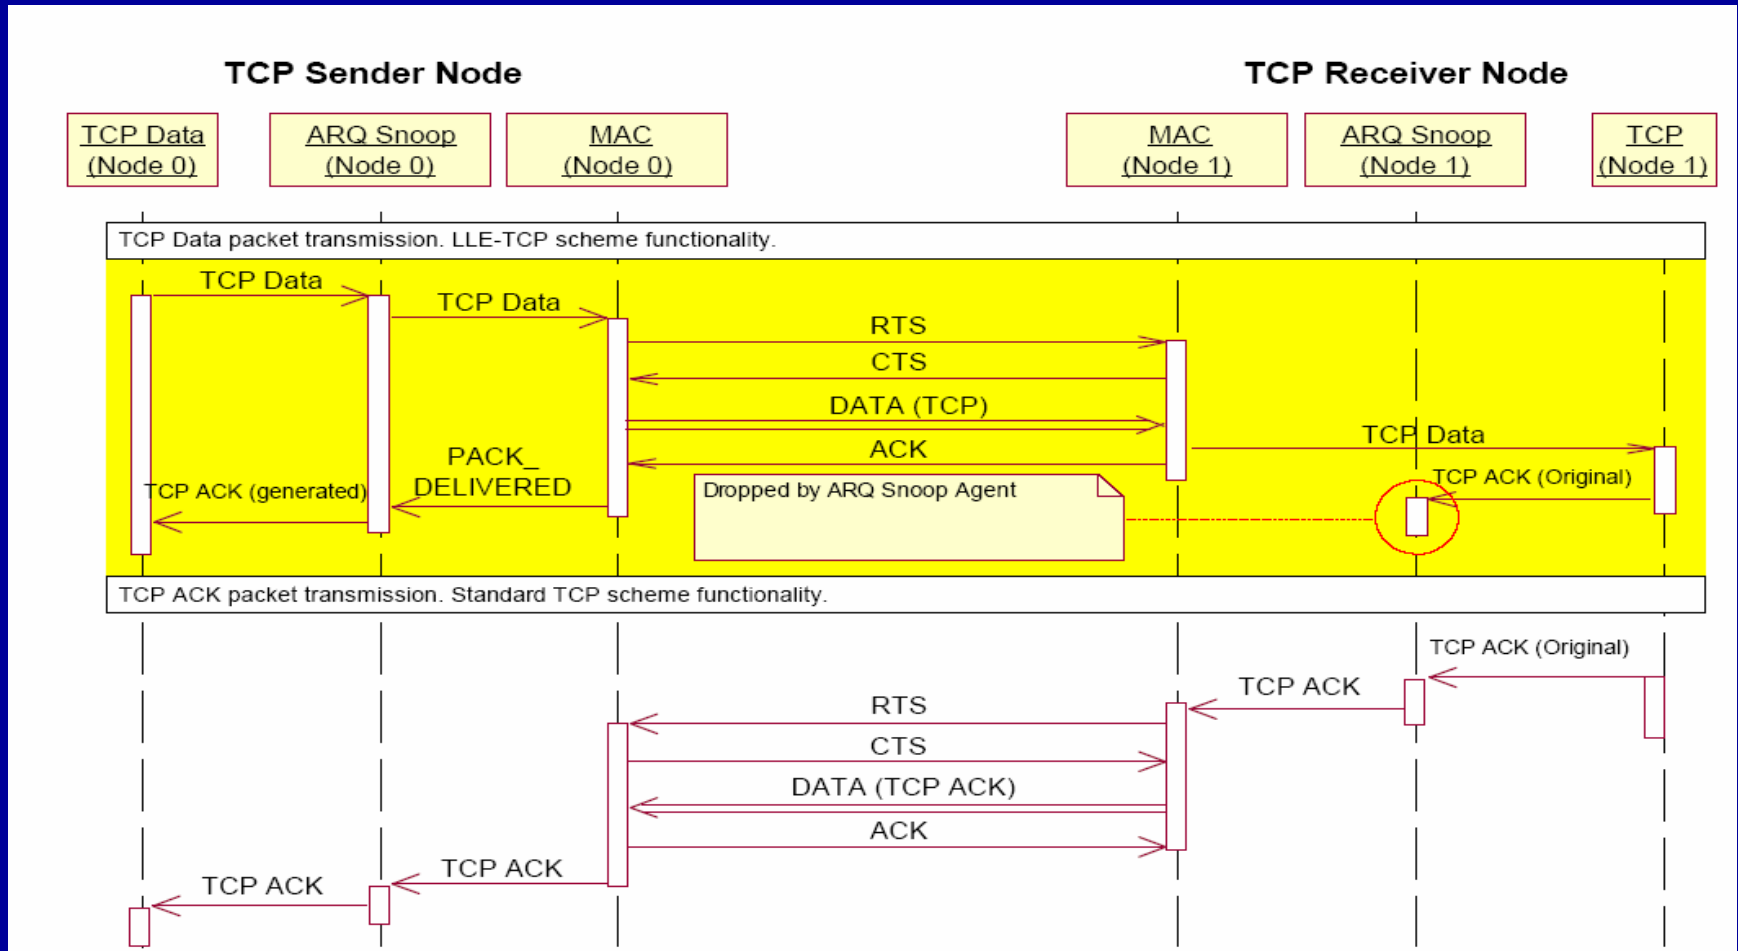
TCP Sender Node

TCP Receiver Node

TCP Data (Node 0)

ARQ Snoop (Node 0)

MAC (Node 0)

MAC (Node 1)

ARQ Snoop (Node 1)

TCP (Node 1)

TCP Data packet transmission. LLE-TCP scheme functionality.

TCP Data

TCP Data

RTS

CTS

DATA (TCP)

ACK

TCP Data

PACK_ DELIVERED

TCP ACK (generated)

Dropped by ARQ Snoop Agent

TCP ACK (Original)

TCP ACK packet transmission. Standard TCP scheme functionality.

TCP ACK (Original)

TCP ACK

RTS

CTS

DATA (TCP ACK)

ACK

TCP ACK

TCP ACK